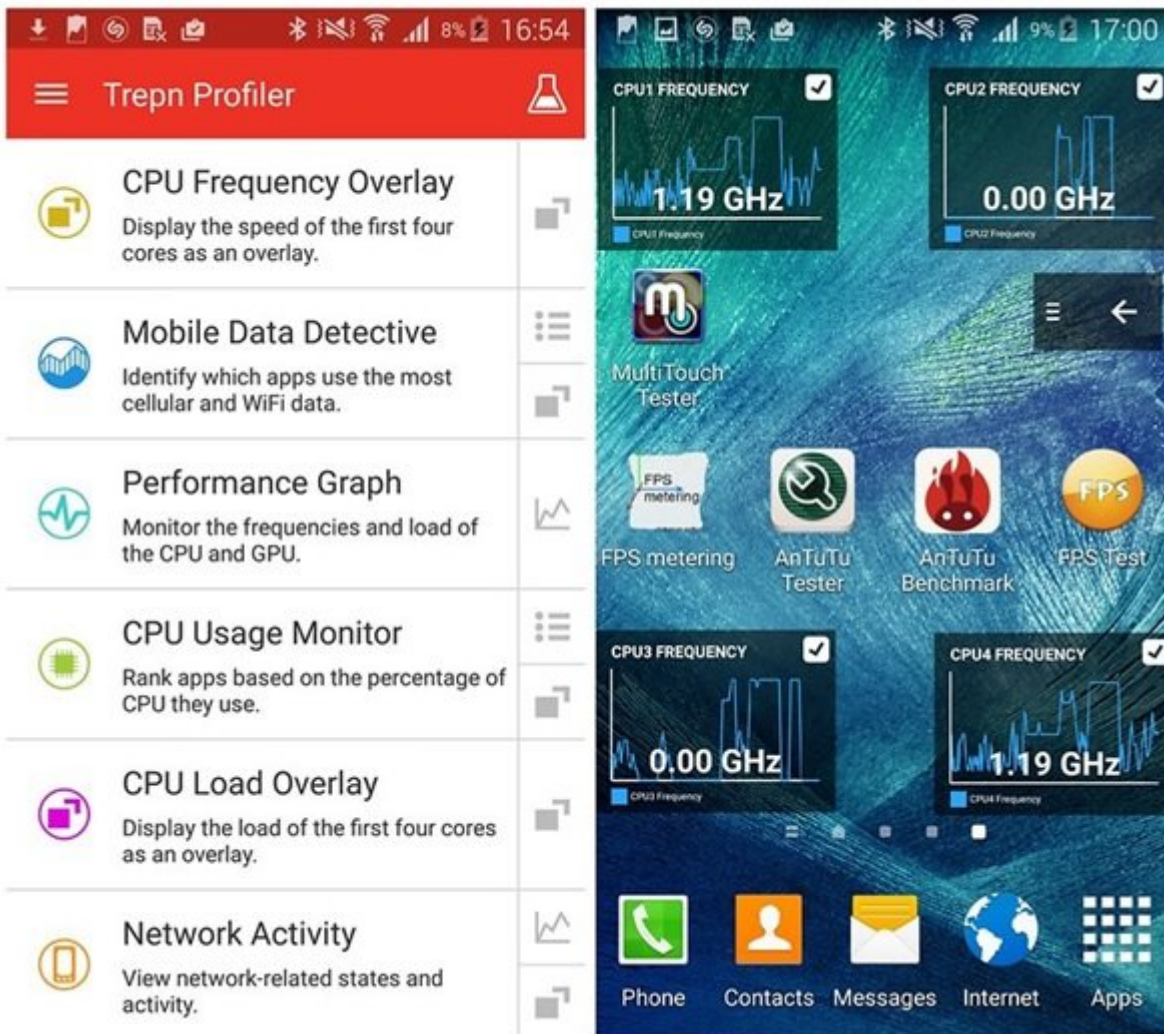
8% 16:54

Trepn Profiler

CPU Frequency Overlay
Display the speed of the first four cores as an overlay.

Mobile Data Detective
Identify which apps use the most cellular and WiFi data.

Performance Graph
Monitor the frequencies and load of the CPU and GPU.

CPU Usage Monitor
Rank apps based on the percentage of CPU they use.

CPU Load Overlay
Display the load of the first four cores as an overlay.

Network Activity
View network-related states and activity.

9% 17:00

CPU1 FREQUENCY
1.19 GHz
CPU1 Frequency

CPU2 FREQUENCY
0.00 GHz
CPU2 Frequency

MultiTouch Tester

FPS metering
FPS metering

AnTuTu Tester

AnTuTu Benchmark

FPS
FPS Test

CPU3 FREQUENCY
0.00 GHz
CPU3 Frequency

CPU4 FREQUENCY
1.19 GHz
CPU4 Frequency

Phone
Contacts
Messages
Internet
Apps